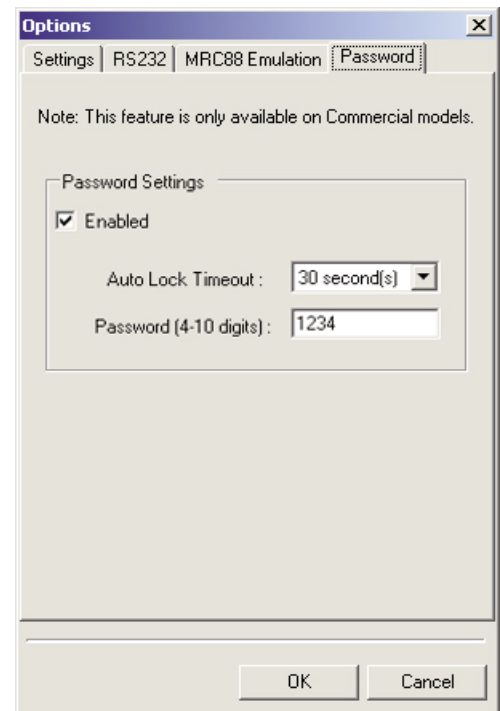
Options

Settings | RS232 | MRC88 Emulation | Password

Note: This feature is only available on Commercial models.

Password Settings

Enabled

Auto Lock Timeout : 30 second(s)

Password (4-10 digits) : 1234

OK Cancel